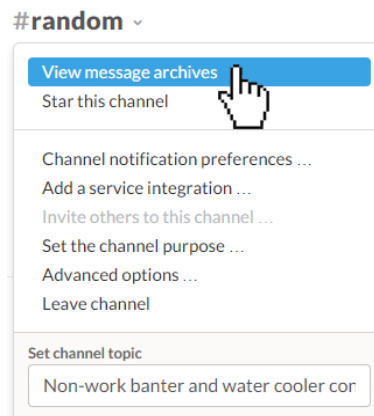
#random ˅

View message archives
Star this channel

Channel notification preferences …
Add a service integration …
Invite others to this channel …
Set the channel purpose …
Advanced options …
Leave channel

Set channel topic
Non-work banter and water cooler cor